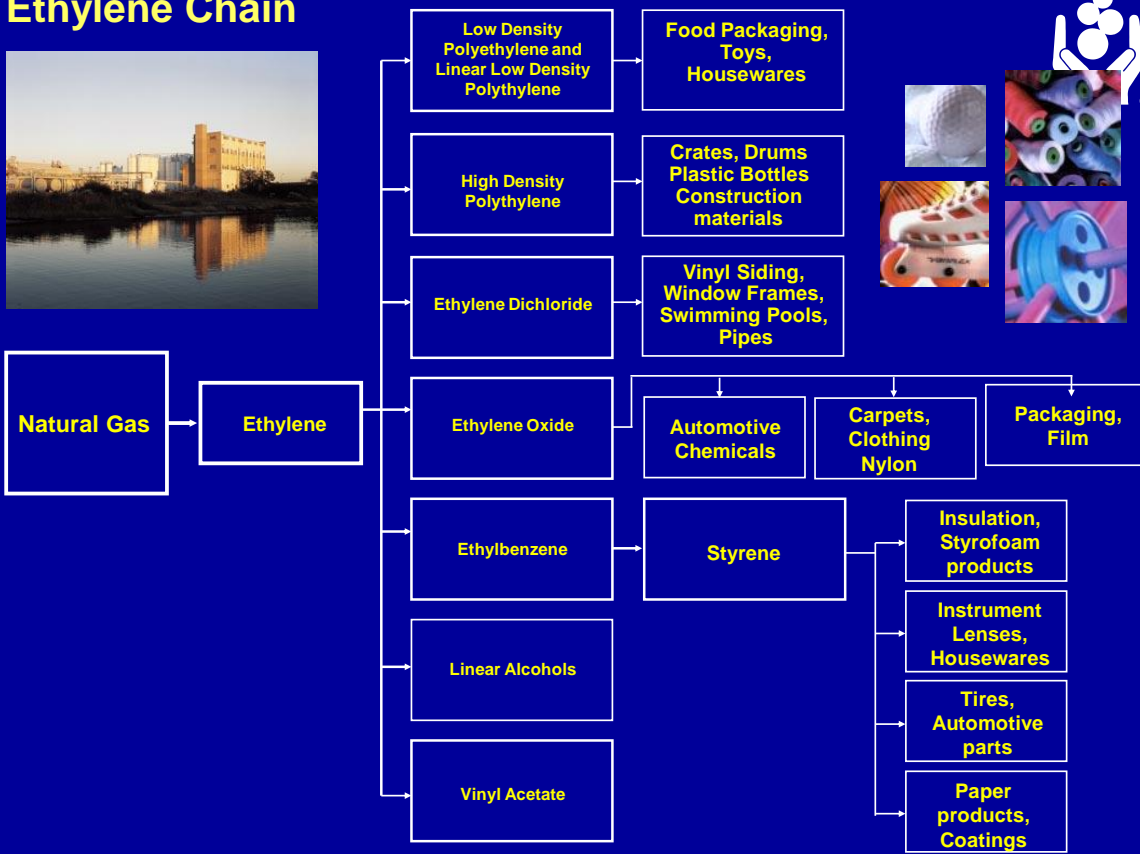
Ethylene Chain

Natural Gas

Ethylene

Low Density Polyethylene and Linear Low Density Polythylene

Food Packaging, Toys, Housewares

High Density Polythylene

Crates, Drums Plastic Bottles Construction materials

Ethylene Dichloride

Vinyl Siding, Window Frames, Swimming Pools, Pipes

Ethylene Oxide

Automotive Chemicals

Carpets, Clothing Nylon

Packaging, Film

Ethylbenzene

Styrene

Insulation, Styrofoam products

Instrument Lenses, Housewares

Tires, Automotive parts

Paper products, Coatings

Linear Alcohols

Vinyl Acetate